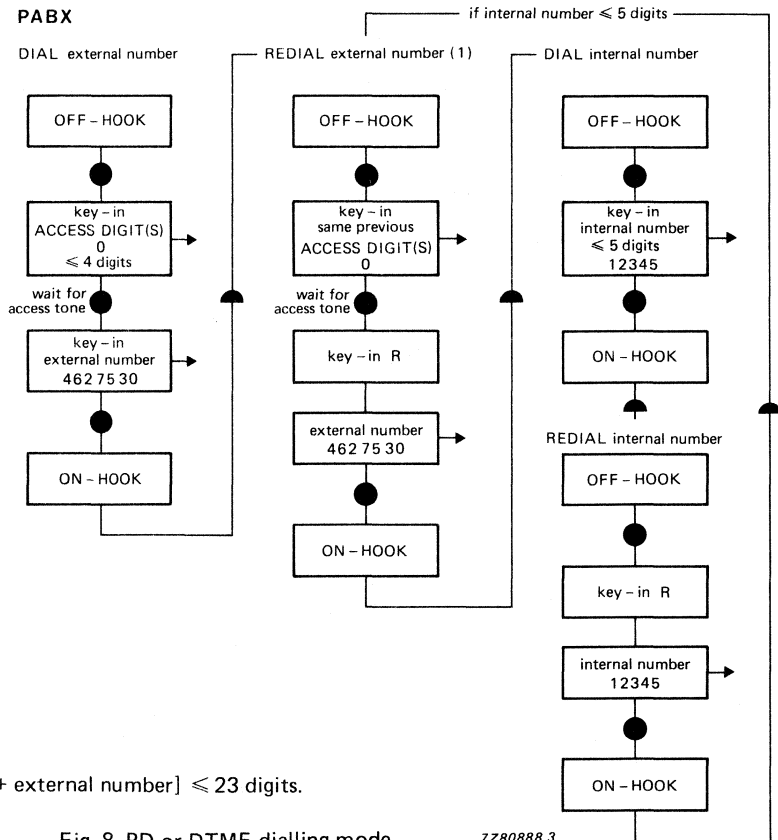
PABX

if internal number $\leqslant$ 5 digits

DIAL external number

OFF – HOOK

key – in ACCESS DIGIT(S) 0 $\leqslant$ 4 digits

wait for access tone

key – in external number 462 75 30

ON – HOOK

REDIAL external number (1)

OFF – HOOK

key – in same previous ACCESS DIGIT(S) 0

wait for access tone

key – in R

external number 462 75 30

ON – HOOK

DIAL internal number

OFF – HOOK

key – in internal number $\leqslant$ 5 digits 12345

ON – HOOK

REDIAL internal number

OFF – HOOK

key – in R

internal number 12345

ON – HOOK

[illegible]+ external number] $\leqslant$ 23 digits.

Fig. 8 PD or DTMF dialling mode.

7Z80888.3